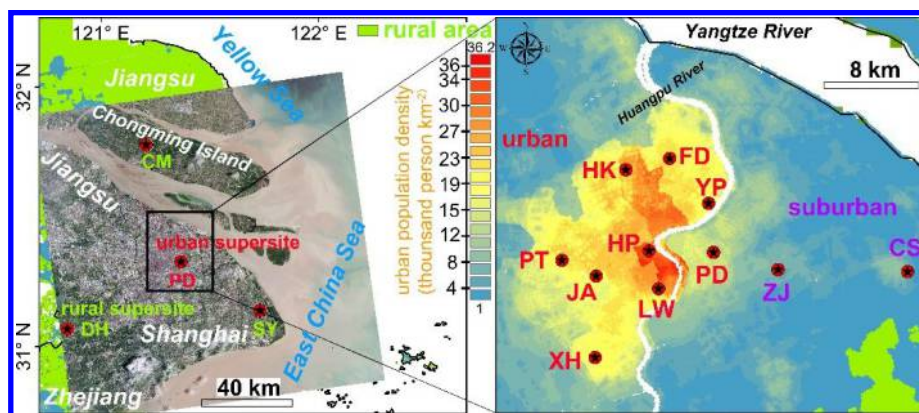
121° E
122° E
rural area
32° N
31° N
Jiangsu
Yellow Sea
Chongming Island
CM
Jiangsu
urban supersite
PD
rural supersite
DH
Shanghai
SY
East China Sea
Zhejiang
40 km
36.2
36
34
30
27
23
19
15
12
8
4
1
urban population density (thousand person km$^{-2}$)
Yangtze River
8 km
Huangpu River
urban
HK
FD
YP
suburban
HP
PT
PD
ZJ
CS
JA
LW
XH